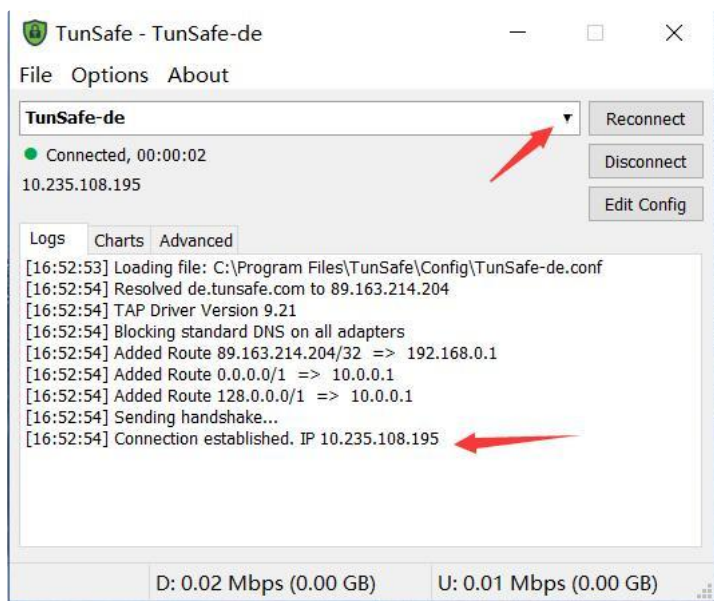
TunSafe - TunSafe-de

File Options About

TunSafe-de

Reconnect

Connected, 00:00:02

Disconnect

10.235.108.195

Edit Config

Logs Charts Advanced

[16:52:53] Loading file: C:\Program Files\TunSafe\Config\TunSafe-de.conf
[16:52:54] Resolved de.tunsafe.com to 89.163.214.204
[16:52:54] TAP Driver Version 9.21
[16:52:54] Blocking standard DNS on all adapters
[16:52:54] Added Route 89.163.214.204/32 => 192.168.0.1
[16:52:54] Added Route 0.0.0.0/1 => 10.0.0.1
[16:52:54] Added Route 128.0.0.0/1 => 10.0.0.1
[16:52:54] Sending handshake...
[16:52:54] Connection established. IP 10.235.108.195

D: 0.02 Mbps (0.00 GB)

U: 0.01 Mbps (0.00 GB)